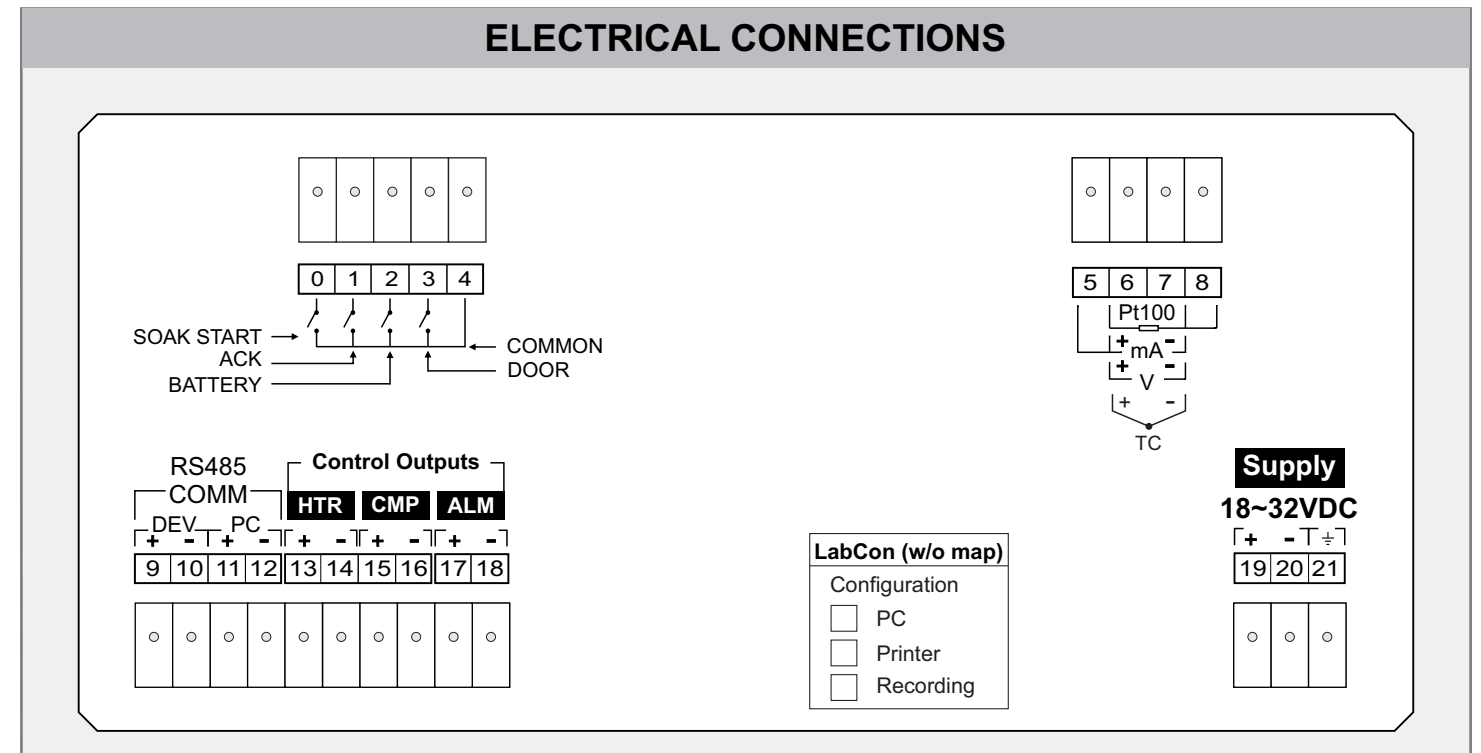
ELECTRICAL CONNECTIONS

0 1 2 3 4

SOAK START
ACK
BATTERY
COMMON
DOOR

5 6 7 8

Pt100

+ mA -

+ V -

+ -

TC

RS485
COMM
DEV PC
+ - + -

Control Outputs
HTR CMP ALM
+ - + - + -

9 10 11 12 13 14 15 16 17 18

LabCon (w/o map)
Configuration
PC
Printer
Recording

Supply
18~32VDC
+ - ⏚

19 20 21